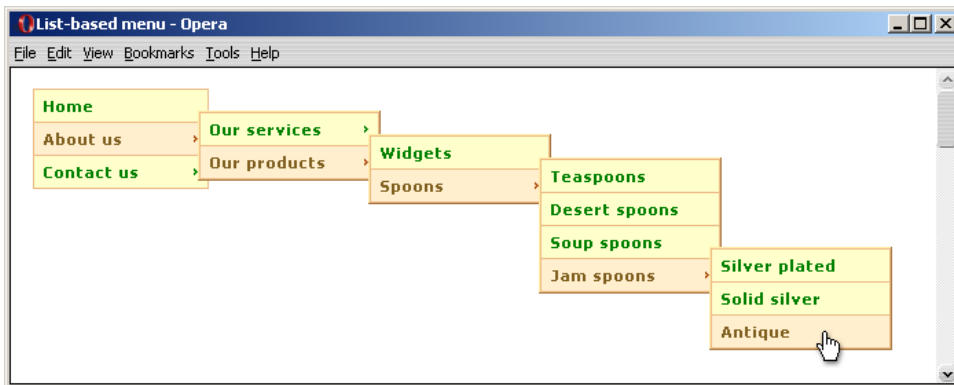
List-based menu - Opera

File Edit View Bookmarks Tools Help

Home
About us ›
Contact us ›

Our services ›
Our products ›

Widgets
Spoons ›

Teaspoons
Desert spoons
Soup spoons
Jam spoons ›

Silver plated
Solid silver
Antique